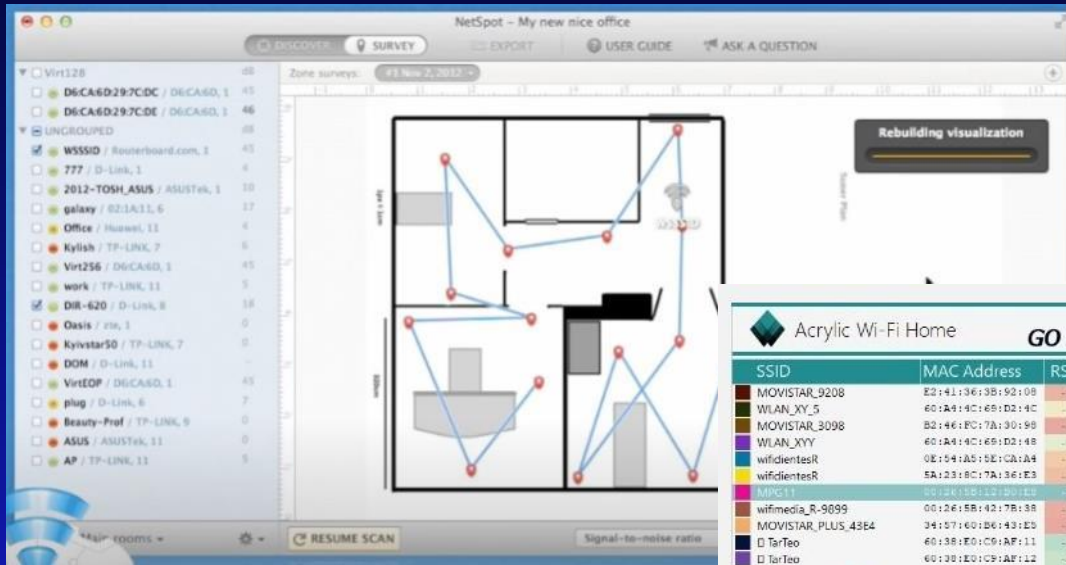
NetSpot – My new nice office

DISCOVER SURVEY EXPORT USER GUIDE ASK A QUESTION

Zone surveys: #1 Nov 7, 2012

Virt128 dB
D6:CA:6D:29:7C:DC / D6:CA:6D, 1 45
D6:CA:6D:29:7C:DE / D6:CA:6D, 1 46
UNGROUPED dB
WSSSID / Routerboard.com, 1 41
777 / D-Link, 1 4
2012-TOSH_ASUS / ASUSTek, 1 10
galaxy / 02:1A:11, 6 17
Office / Huawei, 11 4
Kylish / TP-LINK, 7 6
Virt256 / D6:CA:6D, 1 45
work / TP-LINK, 11 5
DIR-620 / D-Link, 8 18
Oasis / zte, 1 0
Kyivstar50 / TP-LINK, 7 0
DOM / D-Link, 11
VirtEOP / D6:CA:6D, 1 45
plug / D-Link, 6 7
Beauty-Prof / TP-LINK, 9 0
ASUS / ASUSTek, 11 0
AP / TP-LINK, 11 5

Main rooms

RESUME SCAN

Signal-to-noise ratio

Rebuilding visualization

Acrylic Wi-Fi Home GO

| SSID | MAC Address | RS |
|---|---|---|
| MOVISTAR_9208 | E2:41:36:3B:92:08 | |
| WLAN_XY_5 | 60:A4:4C:69:D2:4C | |
| MOVISTAR_3098 | B2:46:FC:7A:30:98 | |
| WLAN_XYY | 60:A4:4C:69:D2:48 | |
| wifidientesR | 0E:54:A5:5E:CA:A4 | |
| wifidientesR | 5A:23:8C:7A:36:E3 | |
| MPG11 | 00:26:5B:12:B0:E8 | |
| wifimedia_R-9899 | 00:26:5B:42:7B:38 | |
| MOVISTAR_PLUS_43E4 | 34:57:60:B6:43:E5 | |
| D TarTeo | 60:38:E0:C9:AF:11 | |
| D TarTeo | 60:38:E0:C9:AF:12 | |